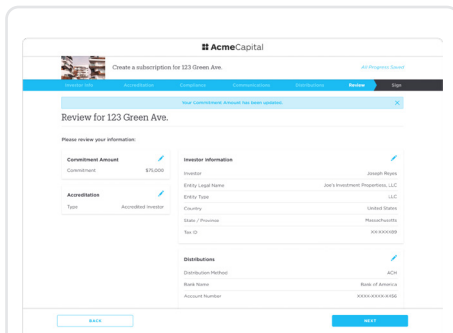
AcmeCapital

Create a subscription for 123 Green Ave.

All Progress Saved

Investor Info | Accreditation | Compliance | Communications | Distributions | Review | Sign

Your Commitment Amount has been updated.

Review for 123 Green Ave.

Please review your information:

Commitment Amount

Commitment $75,000

Accreditation

Type Accredited Investor

Investor information

Investor Joseph Reyes

Entity Legal Name Joe's Investment Properties, LLC

Entity Type LLC

Country United States

State / Province Massachusetts

Tax ID XX-XXX1489

Distributions

Distribution Method ACH

Bank Name Bank of America

Account Number XXXX-XXXX-8456

BACK

NEXT